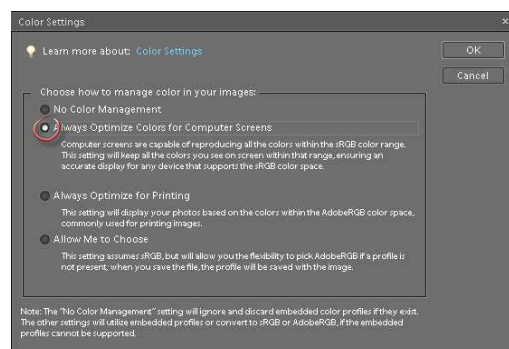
Color Settings

Learn more about: Color Settings

OK

Cancel

Choose how to manage color in your images:

No Color Management

Always Optimize Colors for Computer Screens

Computer screens are capable of reproducing all the colors within the sRGB color range. This setting will keep all the colors you see on screen within that range, ensuring an accurate display for any device that supports the sRGB color space.

Always Optimize for Printing

This setting will display your photos based on the colors within the AdobeRGB color space, commonly used for printing images.

Allow Me to Choose

This setting assumes sRGB, but will allow you the flexibility to pick AdobeRGB if a profile is not present; when you save the file, the profile will be saved with the image.

Note: The "No Color Management" setting will ignore and discard embedded color profiles if they exist. The other settings will utilize embedded profiles or convert to sRGB or AdobeRGB, if the embedded profiles cannot be supported.